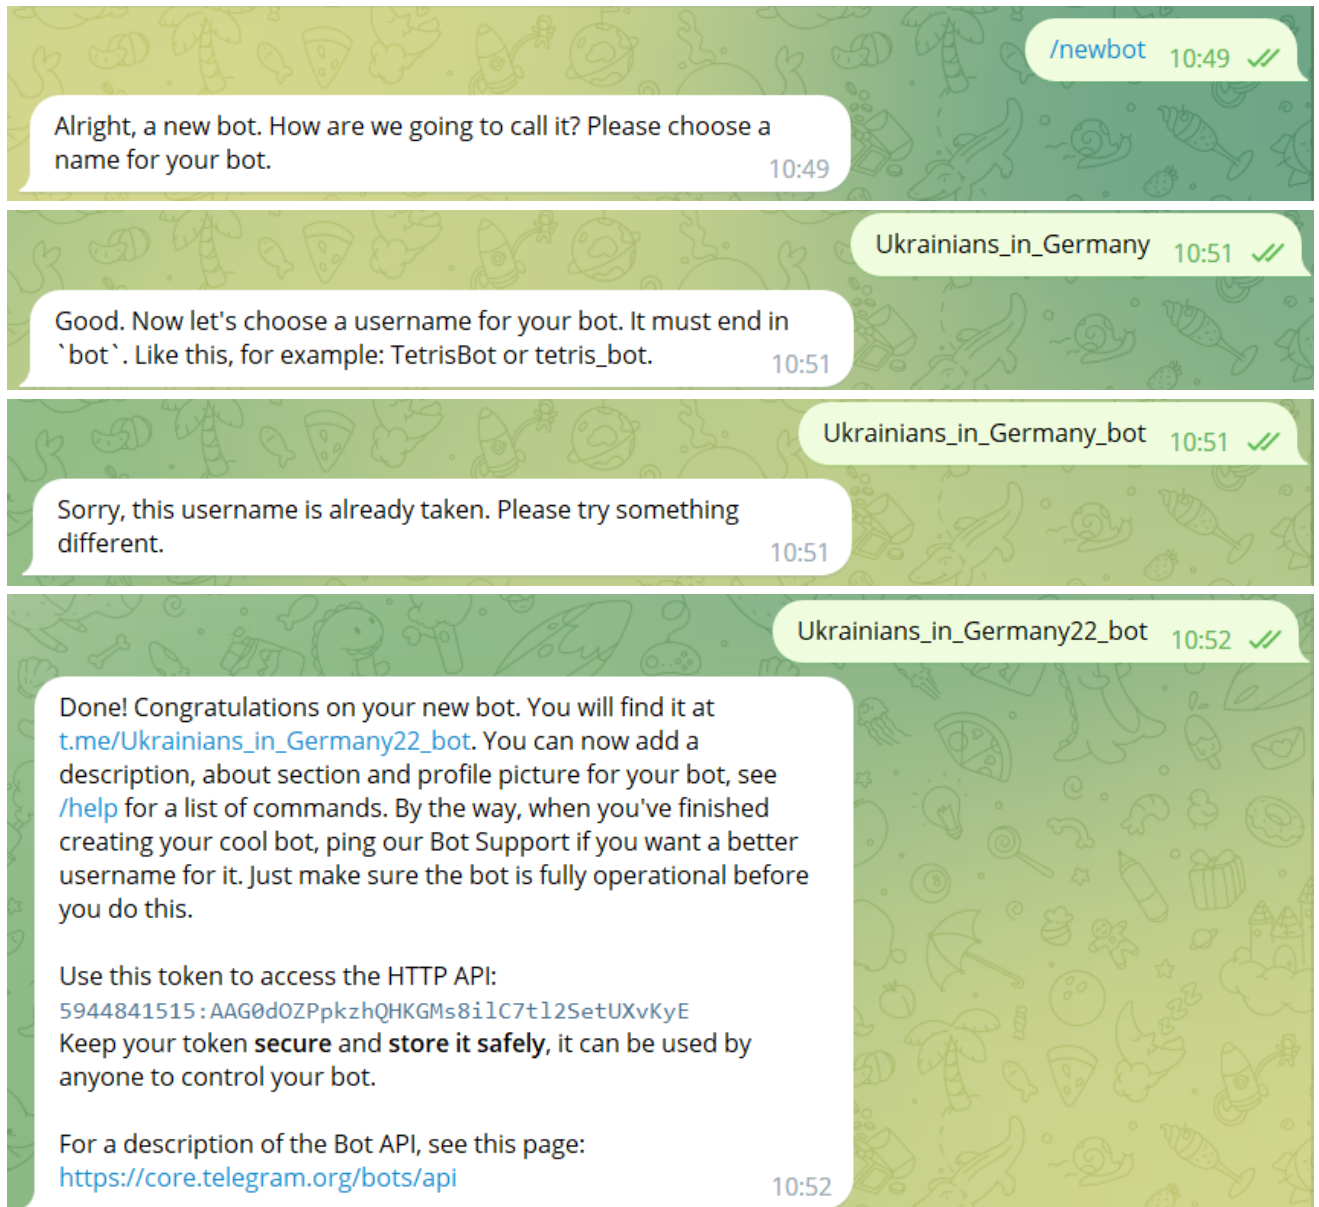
/newbot 10:49

Alright, a new bot. How are we going to call it? Please choose a name for your bot. 10:49

Ukrainians_in_Germany 10:51

Good. Now let's choose a username for your bot. It must end in `bot`. Like this, for example: TetrisBot or tetris_bot. 10:51

Ukrainians_in_Germany_bot 10:51

Sorry, this username is already taken. Please try something different. 10:51

Ukrainians_in_Germany22_bot 10:52

Done! Congratulations on your new bot. You will find it at t.me/Ukrainians_in_Germany22_bot. You can now add a description, about section and profile picture for your bot, see /help for a list of commands. By the way, when you've finished creating your cool bot, ping our Bot Support if you want a better username for it. Just make sure the bot is fully operational before you do this.

Use this token to access the HTTP API:
5944841515:AAG0dOZPpkzhQHKGMs8ilC7tl2SetUXvKyE
Keep your token **secure** and **store it safely**, it can be used by anyone to control your bot.

For a description of the Bot API, see this page:
https://core.telegram.org/bots/api 10:52